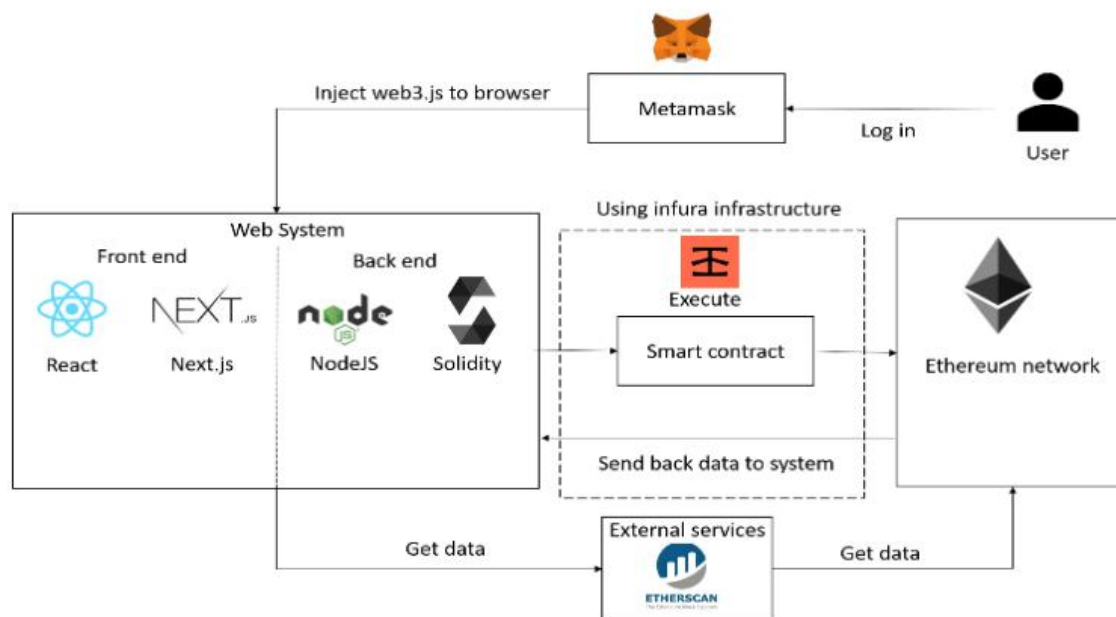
Inject web3.js to browser

Metamask

Log in

User

Web System

Front end

Back end

NEXT.js

node

React

Next.js

NodeJS

Solidity

Using infura infrastructure

Execute

Smart contract

Ethereum network

Send back data to system

External services

ETHERSCAN

Get data

Get data